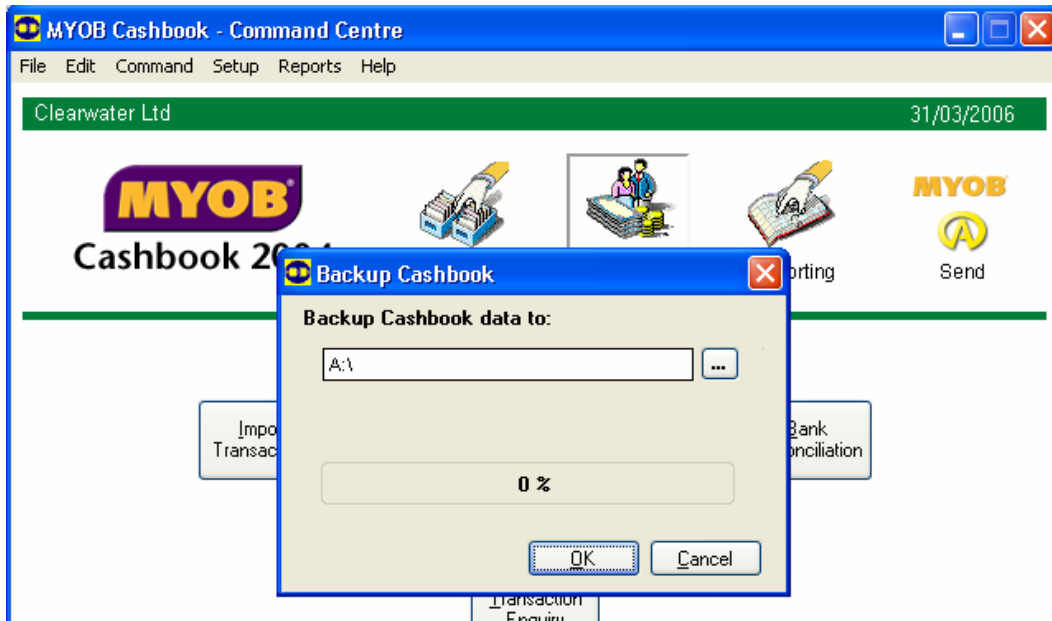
MYOB Cashbook - Command Centre

File Edit Command Setup Reports Help

Clearwater Ltd

31/03/2006

MYOB

Cashbook 20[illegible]

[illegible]rting

MYOB

Send

Backup Cashbook

Backup Cashbook data to:

A:\

...

0 %

OK

Cancel

Impo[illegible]
Transac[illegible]

Bank
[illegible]nciliation

Transaction
Enquiry